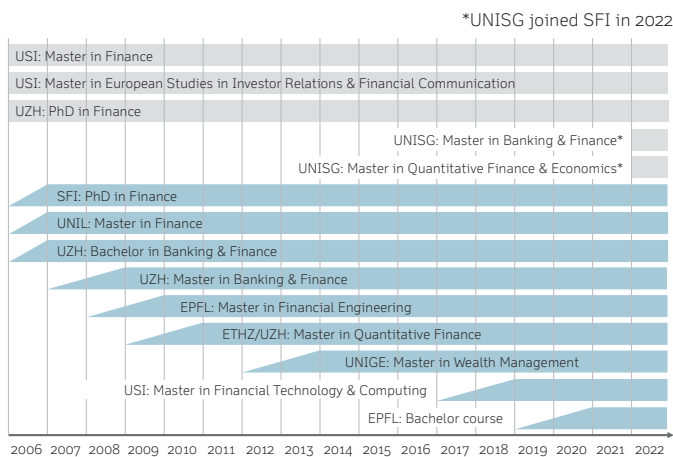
*UNISG joined SFI in 2022

USI: Master in Finance

USI: Master in European Studies in Investor Relations & Financial Communication

UZH: PhD in Finance

UNISG: Master in Banking & Finance*

UNISG: Master in Quantitative Finance & Economics*

SFI: PhD in Finance

UNIL: Master in Finance

UZH: Bachelor in Banking & Finance

UZH: Master in Banking & Finance

EPFL: Master in Financial Engineering

ETHZ/UZH: Master in Quantitative Finance

UNIGE: Master in Wealth Management

USI: Master in Financial Technology & Computing

EPFL: Bachelor course

2006 2007 2008 2009 2010 2011 2012 2013 2014 2015 2016 2017 2018 2019 2020 2021 2022